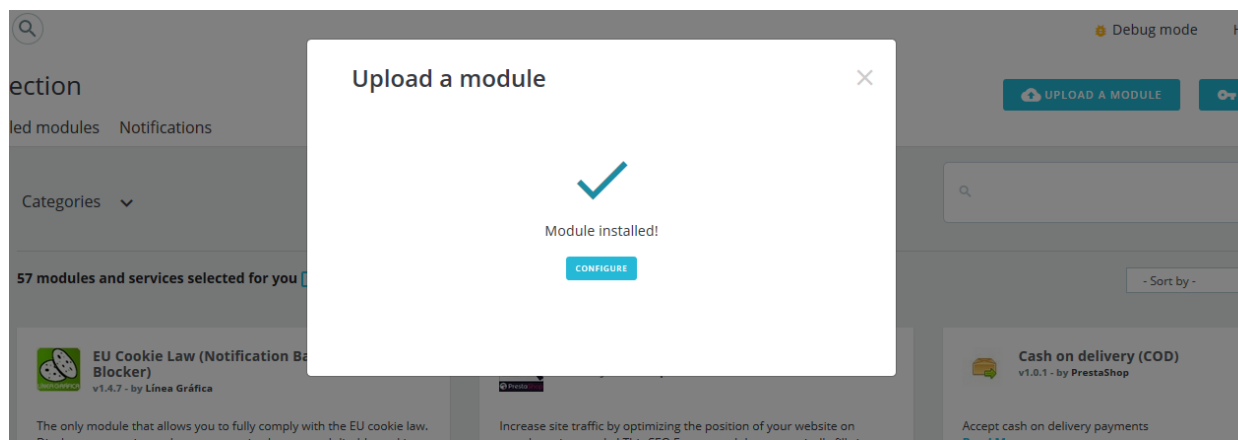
Debug mode

ection

led modules Notifications

UPLOAD A MODULE

Categories

57 modules and services selected for you

- Sort by -

EU Cookie Law (Notification Ba Blocker)
v1.4.7 - by Línea Gráfica

The only module that allows you to fully comply with the EU cookie law.

Increase site traffic by optimizing the position of your website on

Cash on delivery (COD)
v1.0.1 - by PrestaShop

Accept cash on delivery payments

Upload a module

Module installed!

CONFIGURE